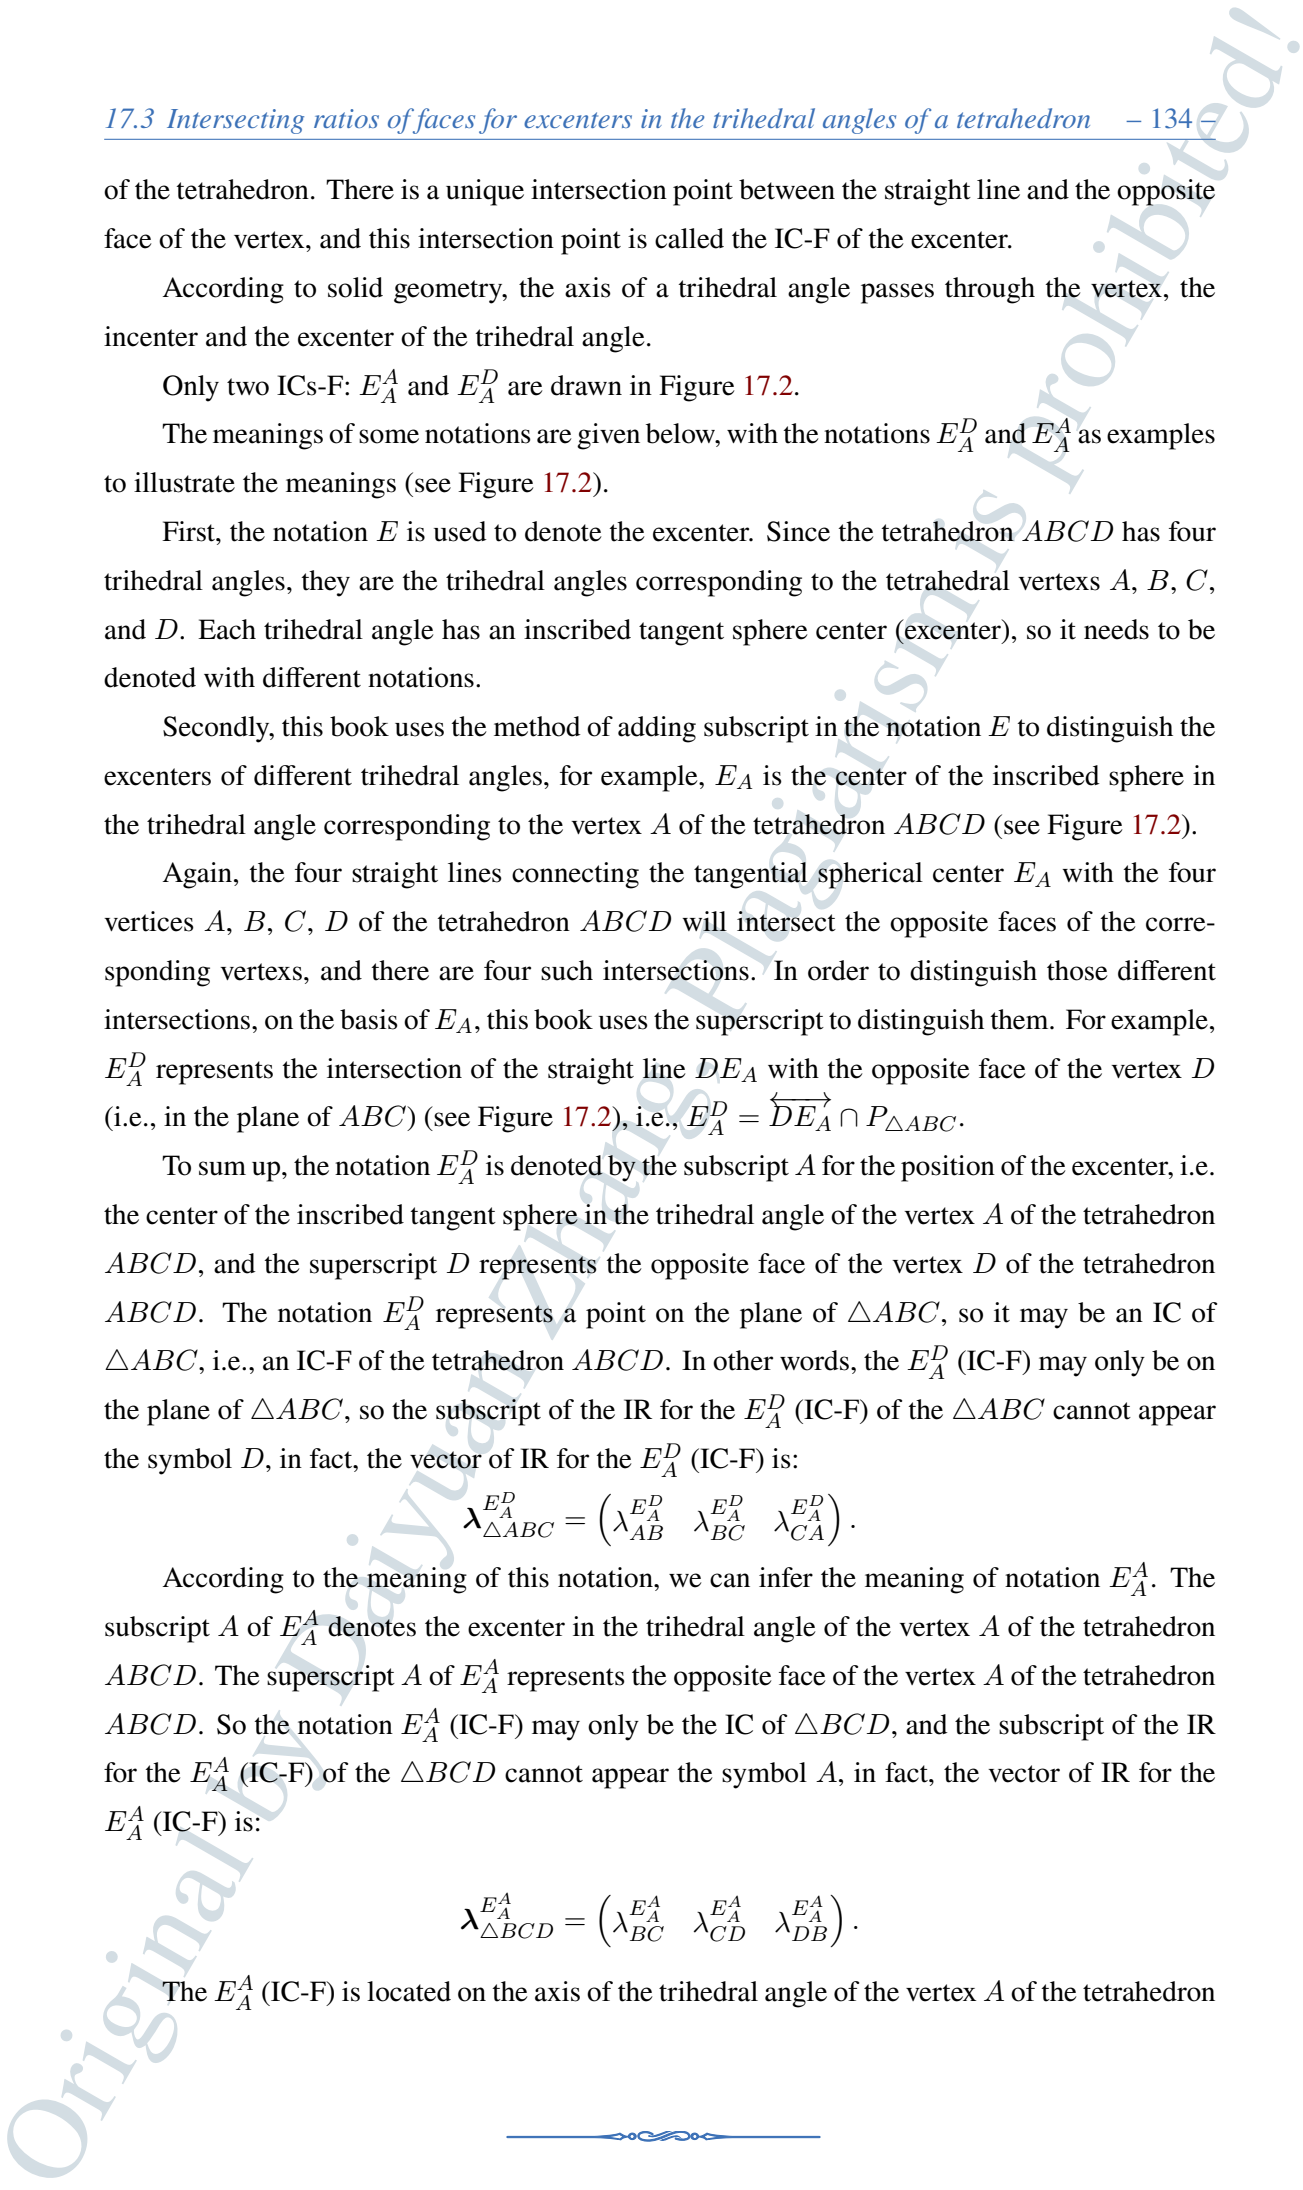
17.3 Intersecting ratios of faces for excenters in the trihedral angles of a tetrahedron – 134 –

of the tetrahedron. There is a unique intersection point between the straight line and the opposite face of the vertex, and this intersection point is called the IC-F of the excenter.

According to solid geometry, the axis of a trihedral angle passes through the vertex, the incenter and the excenter of the trihedral angle.

Only two ICs-F: $E_A^A$ and $E_A^D$ are drawn in Figure 17.2.

The meanings of some notations are given below, with the notations $E_A^D$ and $E_A^A$ as examples to illustrate the meanings (see Figure 17.2).

First, the notation $E$ is used to denote the excenter. Since the tetrahedron $ABCD$ has four trihedral angles, they are the trihedral angles corresponding to the tetrahedral vertexs $A$, $B$, $C$, and $D$. Each trihedral angle has an inscribed tangent sphere center (excenter), so it needs to be denoted with different notations.

Secondly, this book uses the method of adding subscript in the notation $E$ to distinguish the excenters of different trihedral angles, for example, $E_A$ is the center of the inscribed sphere in the trihedral angle corresponding to the vertex $A$ of the tetrahedron $ABCD$ (see Figure 17.2).

Again, the four straight lines connecting the tangential spherical center $E_A$ with the four vertices $A$, $B$, $C$, $D$ of the tetrahedron $ABCD$ will intersect the opposite faces of the corresponding vertexs, and there are four such intersections. In order to distinguish those different intersections, on the basis of $E_A$, this book uses the superscript to distinguish them. For example, $E_A^D$ represents the intersection of the straight line $DE_A$ with the opposite face of the vertex $D$ (i.e., in the plane of $ABC$) (see Figure 17.2), i.e., $E_A^D = \overleftrightarrow{DE_A} \cap P_{\triangle ABC}$.

To sum up, the notation $E_A^D$ is denoted by the subscript $A$ for the position of the excenter, i.e. the center of the inscribed tangent sphere in the trihedral angle of the vertex $A$ of the tetrahedron $ABCD$, and the superscript $D$ represents the opposite face of the vertex $D$ of the tetrahedron $ABCD$. The notation $E_A^D$ represents a point on the plane of $\triangle ABC$, so it may be an IC of $\triangle ABC$, i.e., an IC-F of the tetrahedron $ABCD$. In other words, the $E_A^D$ (IC-F) may only be on the plane of $\triangle ABC$, so the subscript of the IR for the $E_A^D$ (IC-F) of the $\triangle ABC$ cannot appear the symbol $D$, in fact, the vector of IR for the $E_A^D$ (IC-F) is:

$$\boldsymbol{\lambda}_{\triangle ABC}^{E_A^D} = \begin{pmatrix} \lambda_{AB}^{E_A^D} & \lambda_{BC}^{E_A^D} & \lambda_{CA}^{E_A^D} \end{pmatrix}.$$

According to the meaning of this notation, we can infer the meaning of notation $E_A^A$. The subscript $A$ of $E_A^A$ denotes the excenter in the trihedral angle of the vertex $A$ of the tetrahedron $ABCD$. The superscript $A$ of $E_A^A$ represents the opposite face of the vertex $A$ of the tetrahedron $ABCD$. So the notation $E_A^A$ (IC-F) may only be the IC of $\triangle BCD$, and the subscript of the IR for the $E_A^A$ (IC-F) of the $\triangle BCD$ cannot appear the symbol $A$, in fact, the vector of IR for the $E_A^A$ (IC-F) is:

$$\boldsymbol{\lambda}_{\triangle BCD}^{E_A^A} = \begin{pmatrix} \lambda_{BC}^{E_A^A} & \lambda_{CD}^{E_A^A} & \lambda_{DB}^{E_A^A} \end{pmatrix}.$$

The $E_A^A$ (IC-F) is located on the axis of the trihedral angle of the vertex $A$ of the tetrahedron

Originally by Daiyuan Zhang. Plagiarism is prohibited!